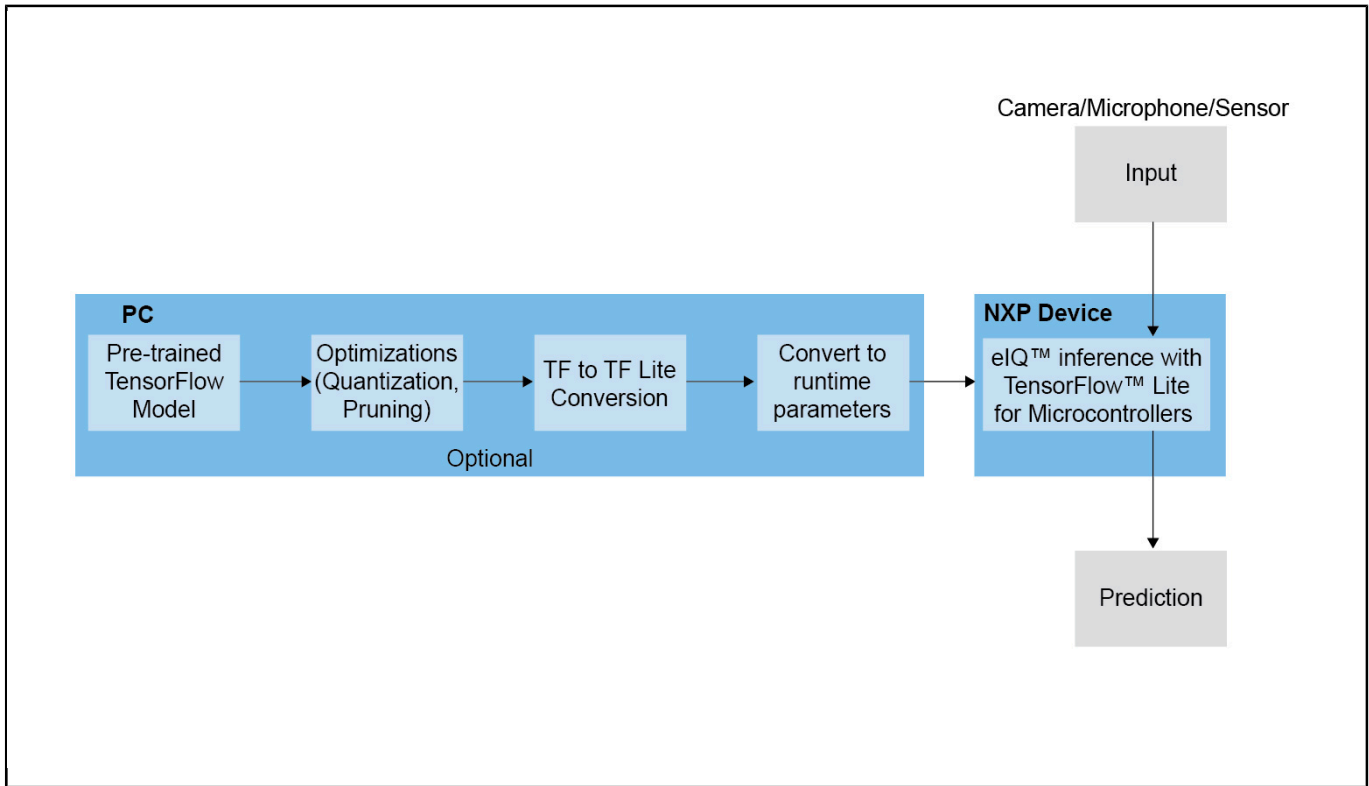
Camera/Microphone/Sensor

Input

PC

Pre-trained TensorFlow Model

Optimizations (Quantization, Pruning)

TF to TF Lite Conversion

Convert to runtime parameters

Optional

NXP Device

eIQ™ inference with TensorFlow™ Lite for Microcontrollers

Prediction